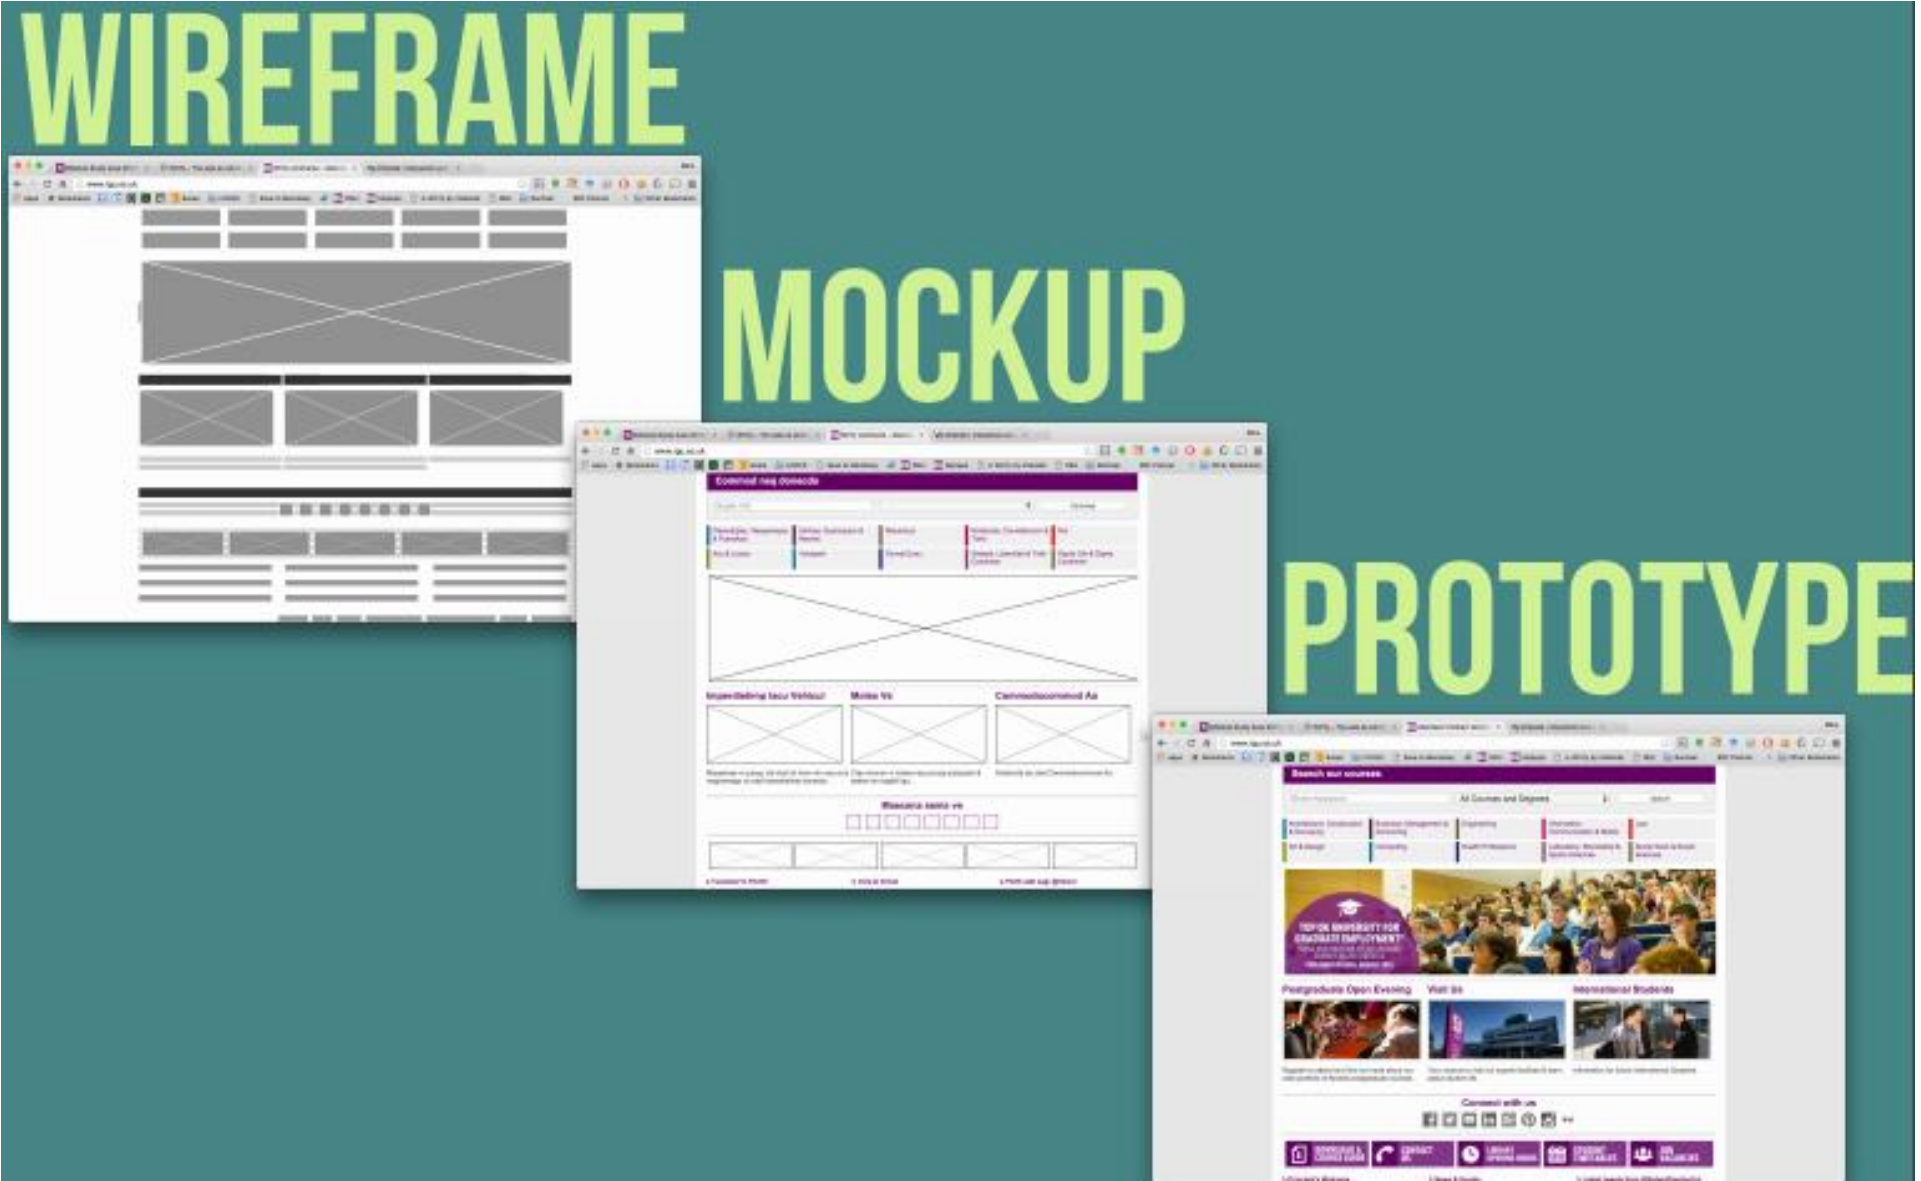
WIREFRAME

MOCKUP

Commod neq domecde

Impendiebing lacu Vohlaur

Modas Vo

Clammodaccommod Aa

Maecena sento ve

PROTOTYPE

Search our courses

All Courses and Degrees

TOP UK UNIVERSITY FOR GRADUATE EMPLOYMENT

Postgraduate Open Evening

Visit Us

International Students

Connect with us